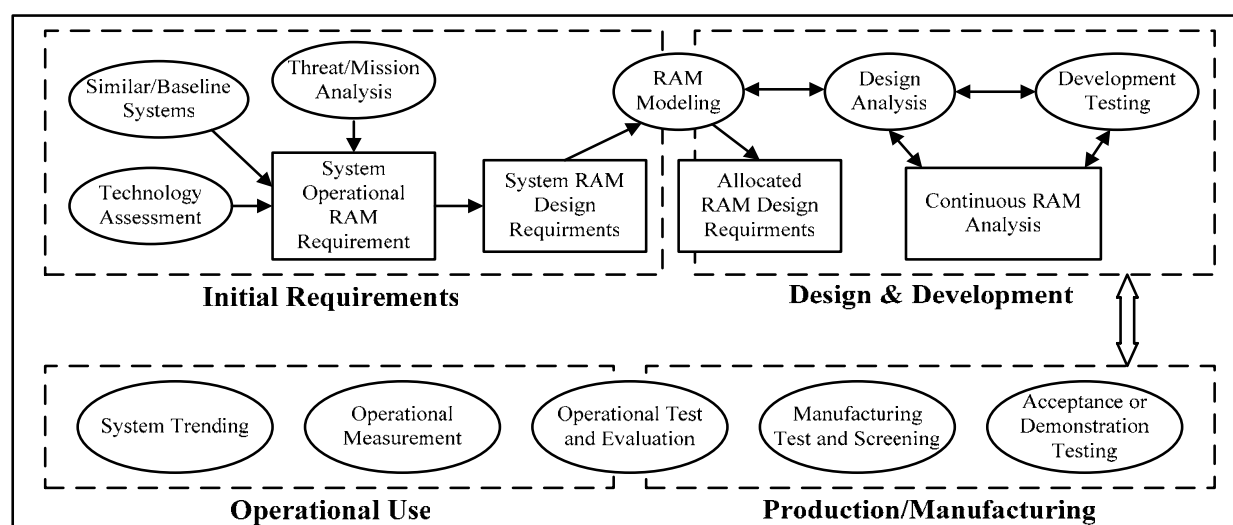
Similar/Baseline Systems

Threat/Mission Analysis

Technology Assessment

System Operational RAM Requirement

System RAM Design Requirments

RAM Modeling

Allocated RAM Design Requirments

Design Analysis

Development Testing

Continuous RAM Analysis

Initial Requirements

Design & Development

System Trending

Operational Measurement

Operational Test and Evaluation

Manufacturing Test and Screening

Acceptance or Demonstration Testing

Operational Use

Production/Manufacturing